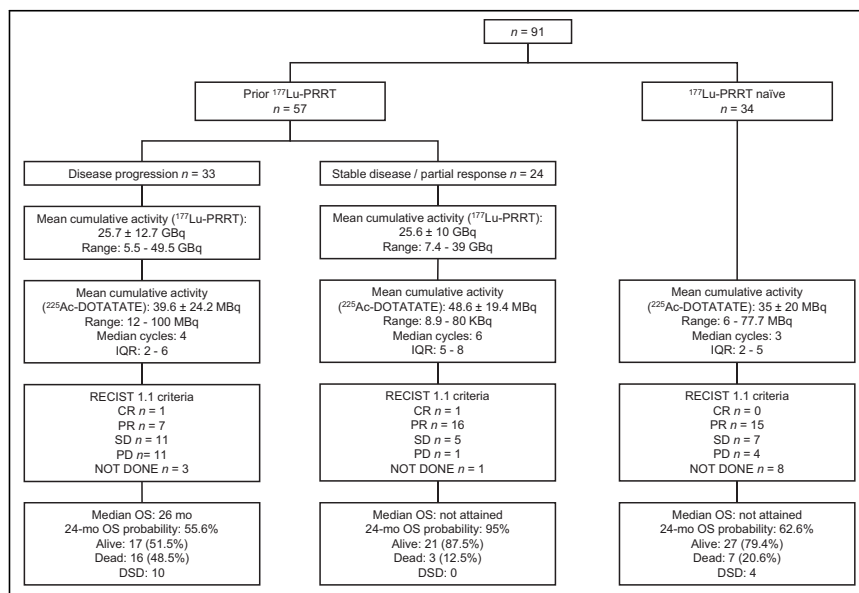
$n$ = 91

Prior $^{177}$Lu-PRRT
$n$ = 57

$^{177}$Lu-PRRT naïve
$n$ = 34

Disease progression $n$ = 33

Stable disease / partial response $n$ = 24

Mean cumulative activity ($^{177}$Lu-PRRT): 25.7 ± 12.7 GBq
Range: 5.5 - 49.5 GBq

Mean cumulative activity ($^{177}$Lu-PRRT): 25.6 ± 10 GBq
Range: 7.4 - 39 GBq

Mean cumulative activity ($^{225}$Ac-DOTATATE): 39.6 ± 24.2 MBq
Range: 12 - 100 MBq
Median cycles: 4
IQR: 2 - 6

Mean cumulative activity ($^{225}$Ac-DOTATATE): 48.6 ± 19.4 MBq
Range: 8.9 - 80 KBq
Median cycles: 6
IQR: 5 - 8

Mean cumulative activity ($^{225}$Ac-DOTATATE): 35 ± 20 MBq
Range: 6 - 77.7 MBq
Median cycles: 3
IQR: 2 - 5

RECIST 1.1 criteria
CR $n$ = 1
PR $n$ = 7
SD $n$ = 11
PD $n$= 11
NOT DONE $n$ = 3

RECIST 1.1 criteria
CR $n$ = 1
PR $n$ = 16
SD $n$ = 5
PD $n$ = 1
NOT DONE $n$ = 1

RECIST 1.1 criteria
CR $n$ = 0
PR $n$ = 15
SD $n$ = 7
PD $n$ = 4
NOT DONE $n$ = 8

Median OS: 26 mo
24-mo OS probability: 55.6%
Alive: 17 (51.5%)
Dead: 16 (48.5%)
DSD: 10

Median OS: not attained
24-mo OS probability: 95%
Alive: 21 (87.5%)
Dead: 3 (12.5%)
DSD: 0

Median OS: not attained
24-mo OS probability: 62.6%
Alive: 27 (79.4%)
Dead: 7 (20.6%)
DSD: 4